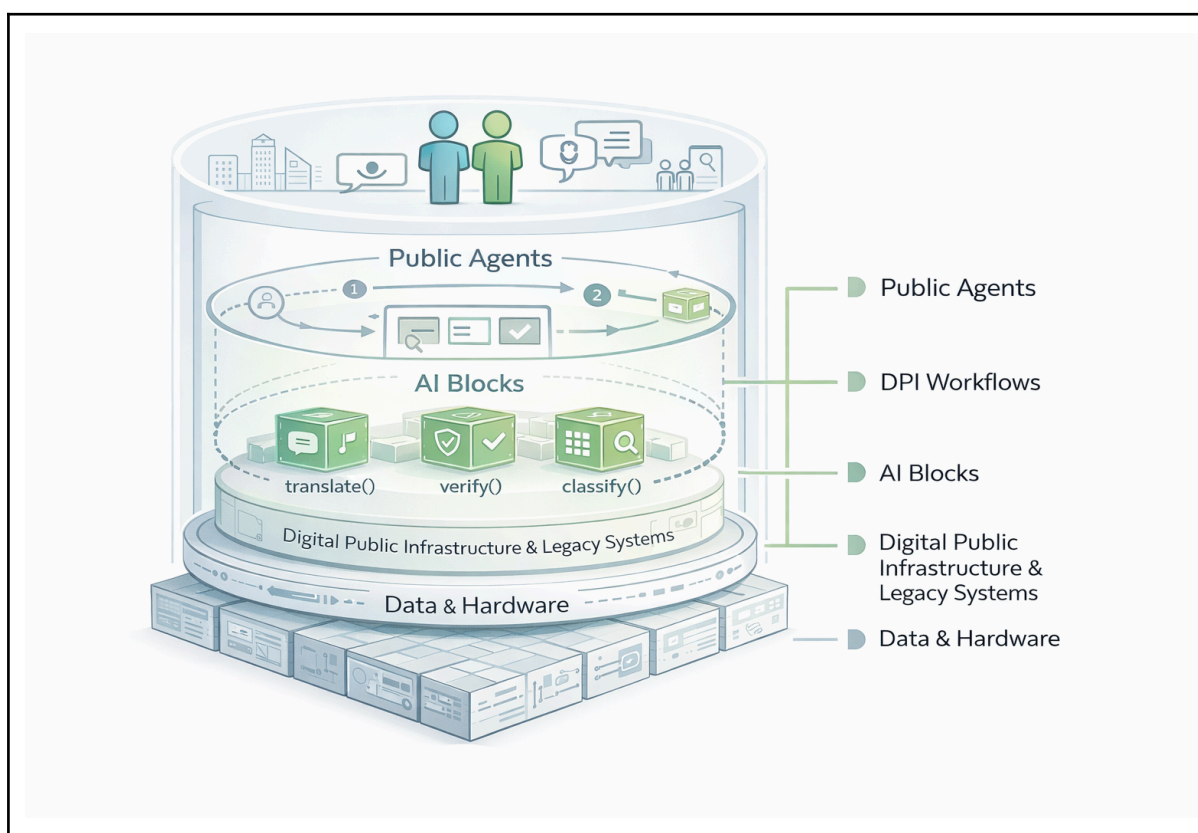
Public Agents

1

2

AI Blocks

translate()

verify()

classify()

Digital Public Infrastructure & Legacy Systems

Data & Hardware

Public Agents

DPI Workflows

AI Blocks

Digital Public Infrastructure & Legacy Systems

Data & Hardware